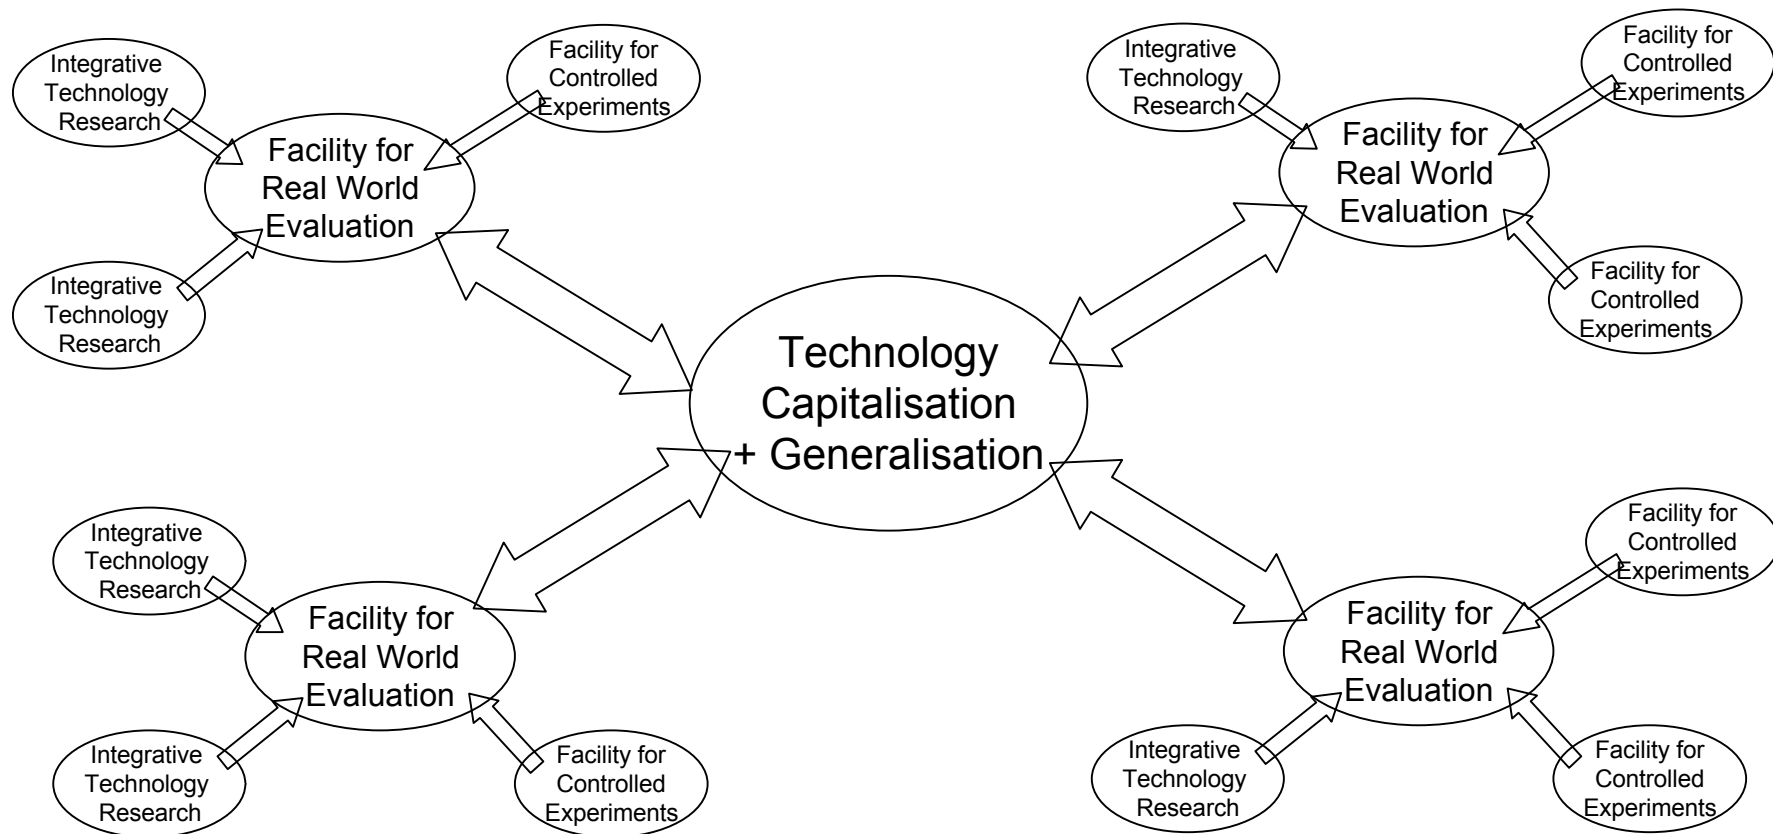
Integrative Technology Research

Facility for Controlled Experiments

Facility for Real World Evaluation

Integrative Technology Research

Integrative Technology Research

Facility for Controlled Experiments

Facility for Real World Evaluation

Facility for Controlled Experiments

Technology Capitalisation + Generalisation

Integrative Technology Research

Facility for Real World Evaluation

Integrative Technology Research

Facility for Controlled Experiments

Facility for Controlled Experiments

Facility for Real World Evaluation

Integrative Technology Research

Facility for Controlled Experiments